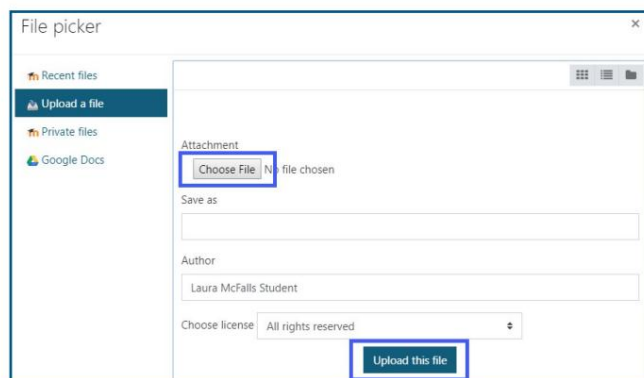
File picker

×

Recent files

Upload a file

Private files

Google Docs

Attachment

Choose File No file chosen

Save as

Author

Laura McFalls Student

Choose license All rights reserved

Upload this file